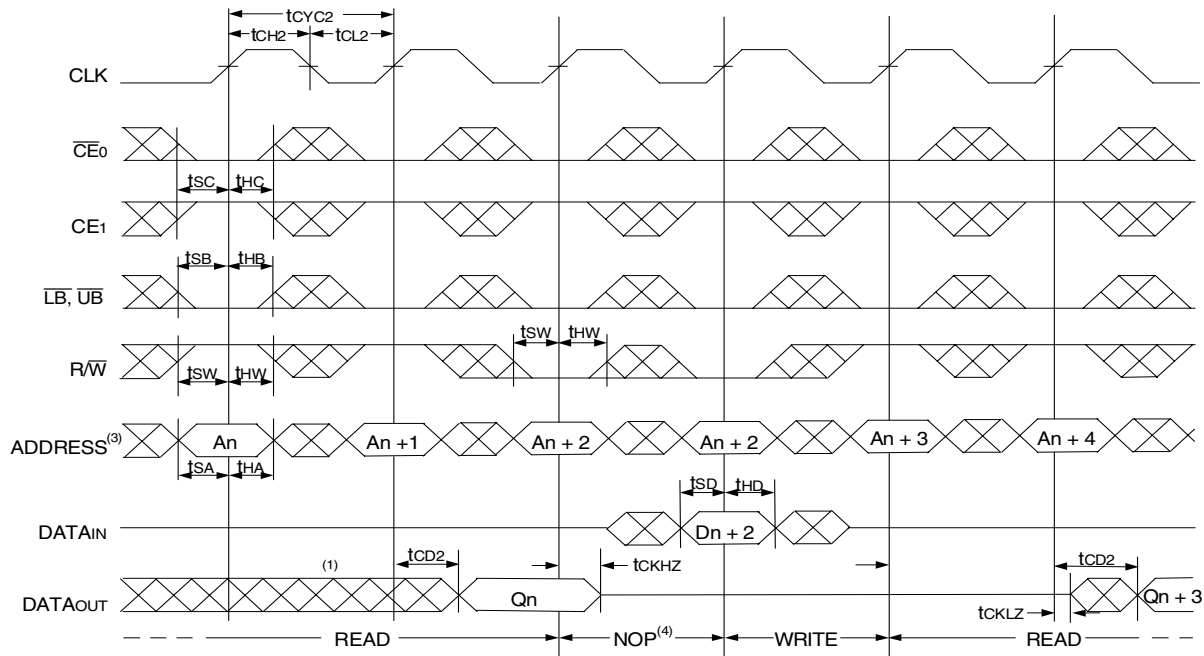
$t_{CYC2}$
$t_{CH2}$ $t_{CL2}$

CLK

$\overline{CE}_0$

$t_{SC}$ $t_{HC}$

$CE_1$

$t_{SB}$ $t_{HB}$

$\overline{LB}$, $\overline{UB}$

$t_{SW}$ $t_{HW}$

R/$\overline{W}$

$t_{SW}$ $t_{HW}$

ADDRESS$^{(3)}$ An An +1 An + 2 An + 2 An + 3 An + 4

$t_{SA}$ $t_{HA}$

$t_{SD}$ $t_{HD}$

$DATA_{IN}$ Dn + 2

(1) $t_{CD2}$ $t_{CKHZ}$ $t_{CD2}$

$DATA_{OUT}$ Qn $t_{CKLZ}$ Qn + 3

READ NOP$^{(4)}$ WRITE READ